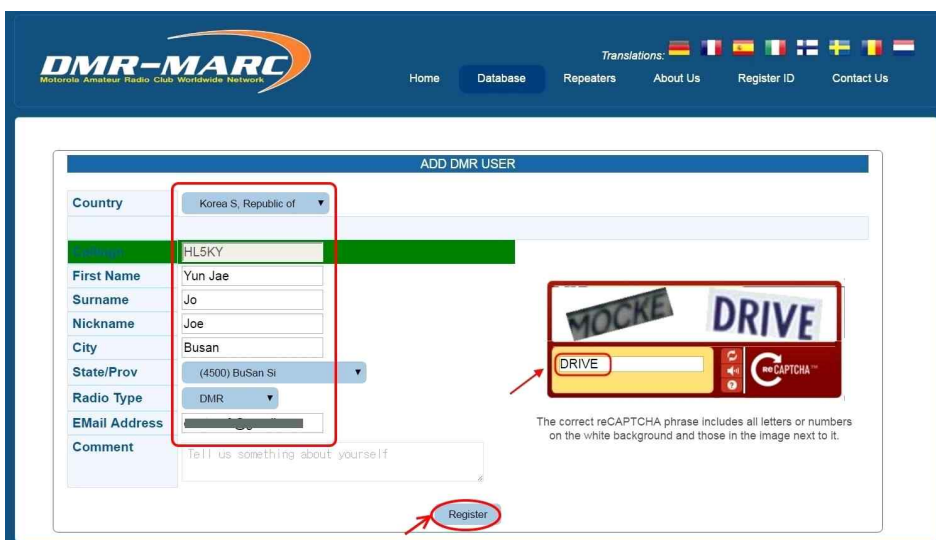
DMR–MARC
Motorola Amateur Radio Club Worldwide Network

Translations:

Home Database Repeaters About Us Register ID Contact Us

ADD DMR USER

| | |
|---|---|
| Country | Korea S, Republic of |
| Callsign | HL5KY |
| First Name | Yun Jae |
| Surname | Jo |
| Nickname | Joe |
| City | Busan |
| State/Prov | (4500) BuSan Si |
| Radio Type | DMR |
| EMail Address | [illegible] |
| Comment | Tell us something about yourself |

MOCKE DRIVE

DRIVE

reCAPTCHA™

The correct reCAPTCHA phrase includes all letters or numbers on the white background and those in the image next to it.

Register